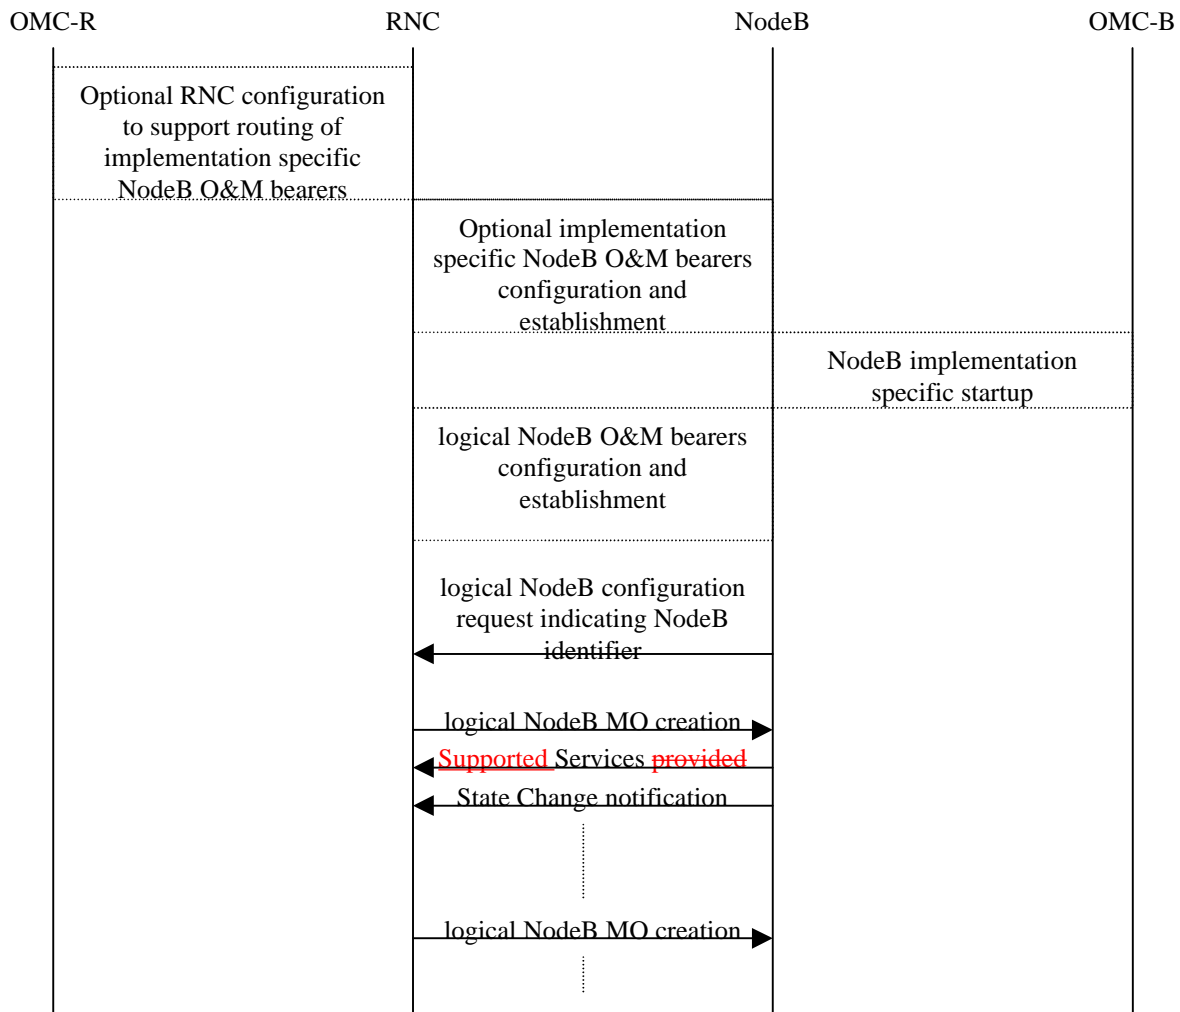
OMC-R

RNC

NodeB

OMC-B

Optional RNC configuration to support routing of implementation specific NodeB O&M bearers

Optional implementation specific NodeB O&M bearers configuration and establishment

NodeB implementation specific startup

logical NodeB O&M bearers configuration and establishment

logical NodeB configuration request indicating NodeB identifier

logical NodeB MO creation

Supported Services provided

State Change notification

logical NodeB MO creation